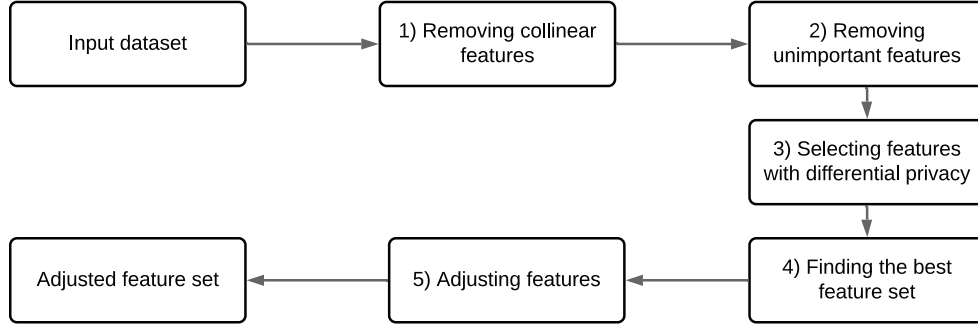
Input dataset

1) Removing collinear features

2) Removing unimportant features

3) Selecting features with differential privacy

4) Finding the best feature set

5) Adjusting features

Adjusted feature set